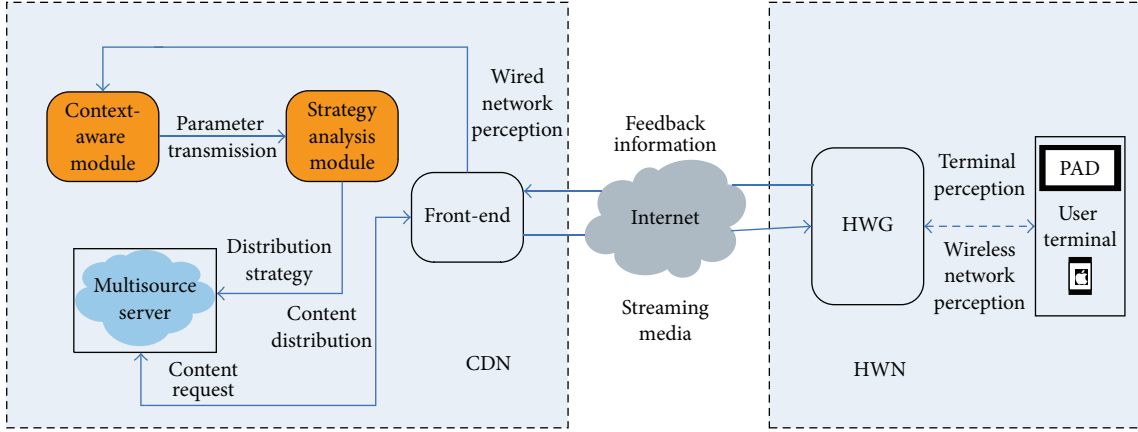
Wired network perception

Context-aware module

Parameter transmission

Strategy analysis module

Feedback information

Terminal perception

PAD

Front-end

Internet

HWG

User terminal

Distribution strategy

Wireless network perception

Multisource server

Content distribution

Streaming media

Content request

CDN

HWN